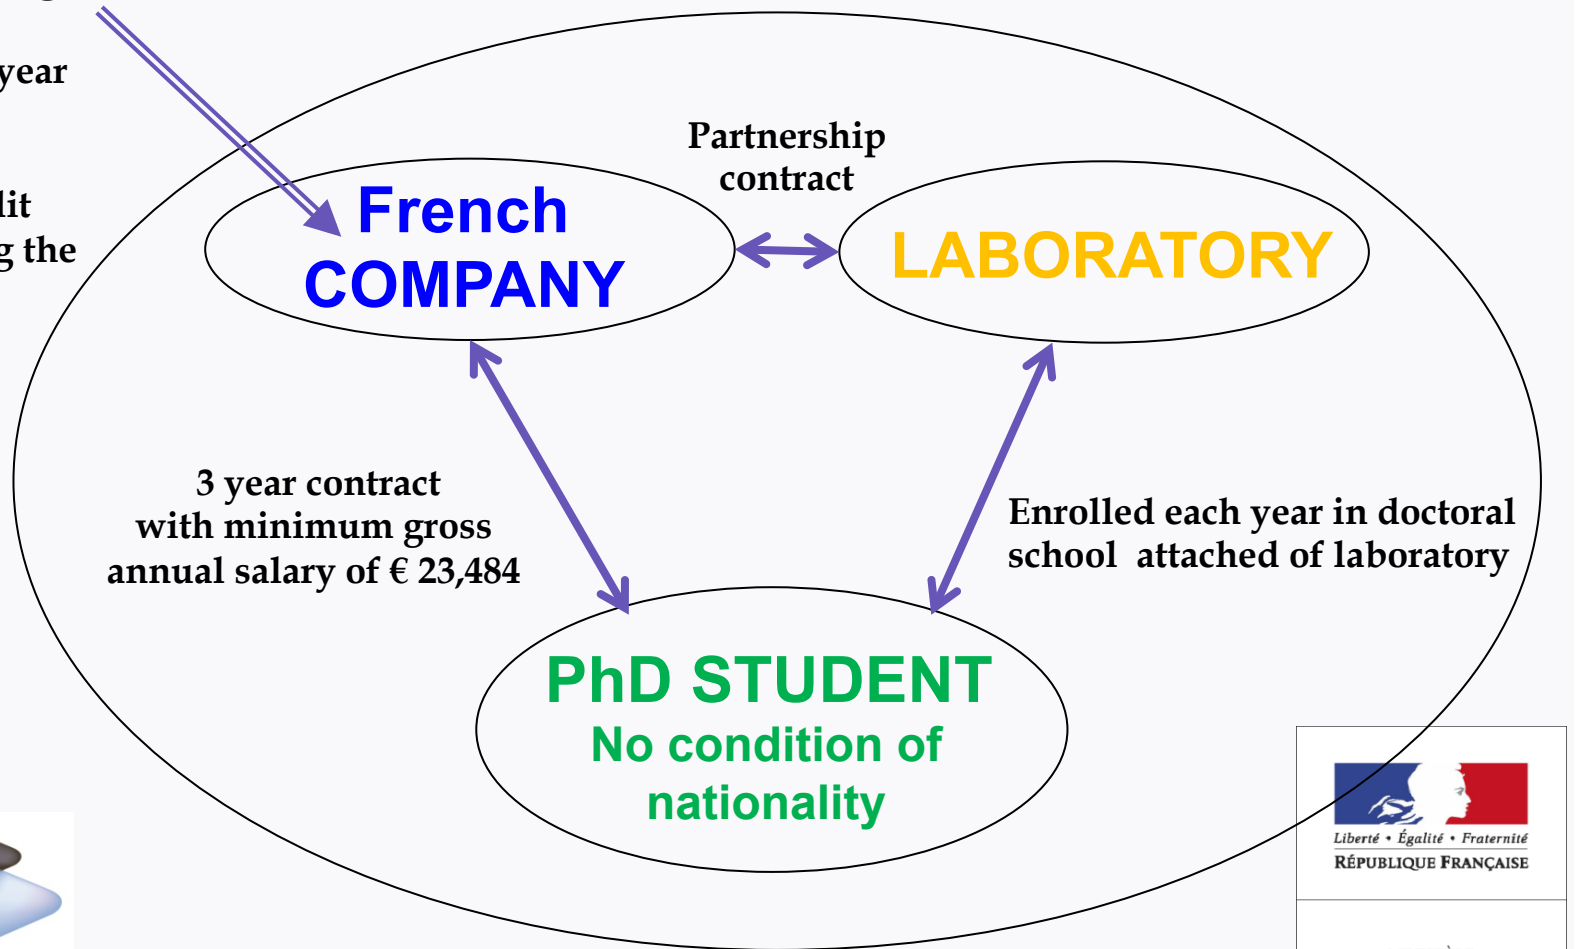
year

lit
g the

Partnership contract

French COMPANY

LABORATORY

3 year contract with minimum gross annual salary of € 23,484

Enrolled each year in doctoral school attached of laboratory

PhD STUDENT
No condition of nationality

Liberté • Égalité • Fraternité
RÉPUBLIQUE FRANÇAISE